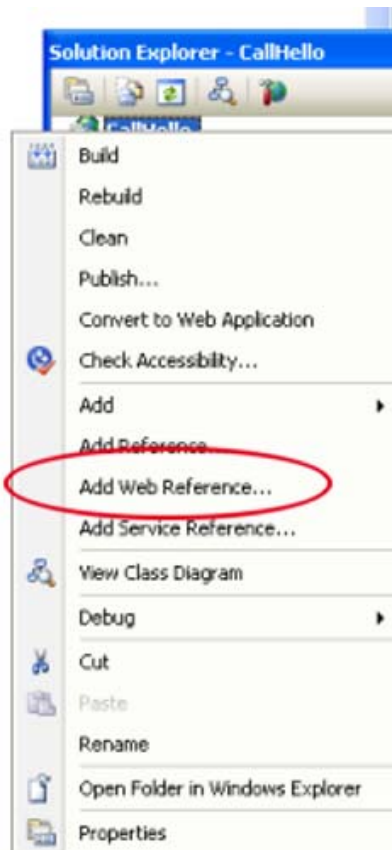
Solution Explorer - CallHello

CallHello

Build

Rebuild

Clean

Publish...

Convert to Web Application

Check Accessibility...

Add

Add Reference...

Add Web Reference...

Add Service Reference...

View Class Diagram

Debug

Cut

Paste

Rename

Open Folder in Windows Explorer

Properties